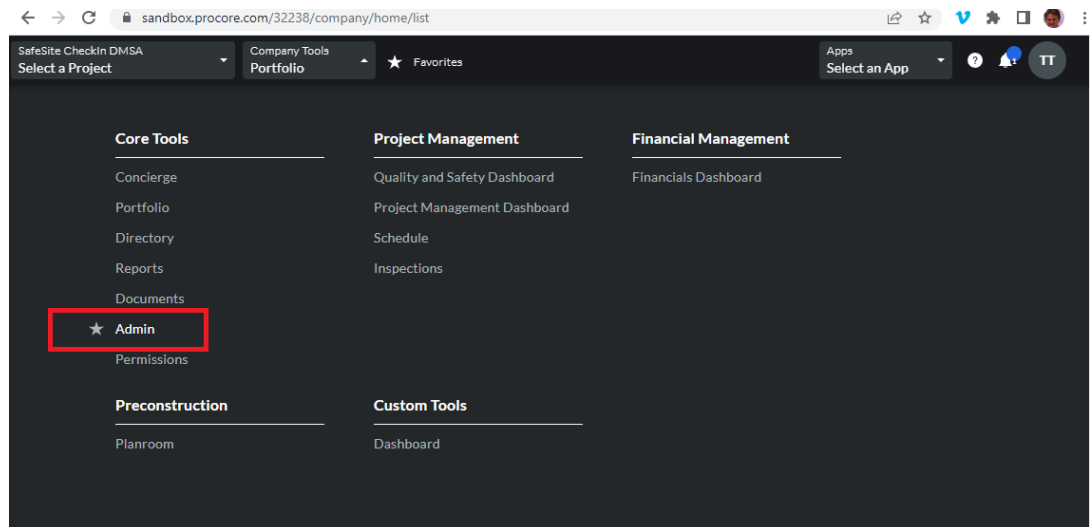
sandbox.procore.com/32238/company/home/list

SafeSite CheckIn DMSA
Select a Project

Company Tools
Portfolio

Favorites

Apps
Select an App

TT

Core Tools

Concierge
Portfolio
Directory
Reports
Documents
Admin
Permissions

Project Management

Quality and Safety Dashboard
Project Management Dashboard
Schedule
Inspections

Financial Management

Financials Dashboard

Preconstruction

Planroom

Custom Tools

Dashboard